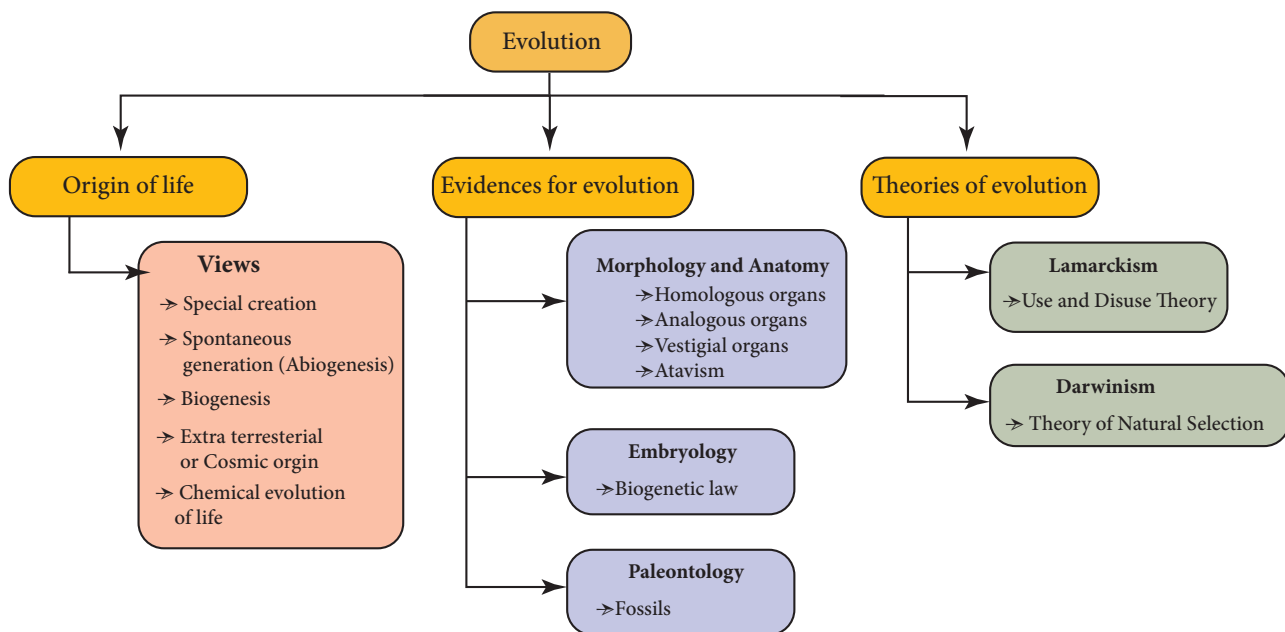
Evolution

Origin of life

Views
→ Special creation
→ Spontaneous generation (Abiogenesis)
→ Biogenesis
→ Extra terresterial or Cosmic orgin
→ Chemical evolution of life

Evidences for evolution

Morphology and Anatomy
→Homologous organs
→Analogous organs
→Vestigial organs
→Atavism

Embryology
→Biogenetic law

Paleontology
→Fossils

Theories of evolution

Lamarckism
→Use and Disuse Theory

Darwinism
→ Theory of Natural Selection